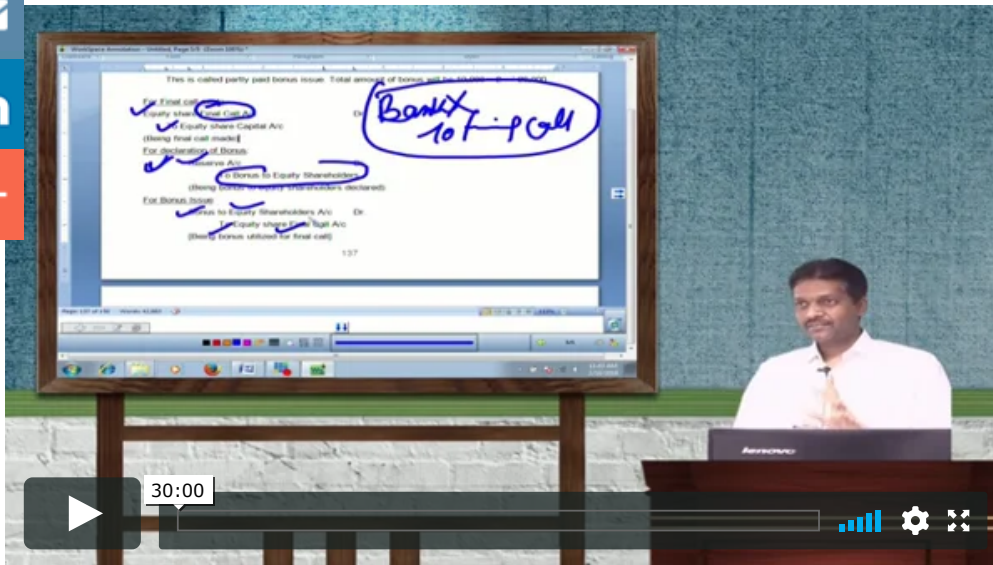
WorkSpace Annotation - Untitled, Page 1/1 (Zoom 100%)

This is called partly paid bonus issue. Total amount of bonus will be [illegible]

For Final call
Equity share Final Call A/c Dr.
To Equity share Capital A/c
(Being final call made)
For declaration of Bonus
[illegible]serve A/c
To Bonus to Equity Shareholders
(Being bonus to equity shareholders declared)
For Bonus Issue
Bonus to Equity Shareholders A/c Dr.
To Equity share Final Call A/c
(Being bonus utilized for final call)

137

Bonus
to Final Call

lenovo

30:00